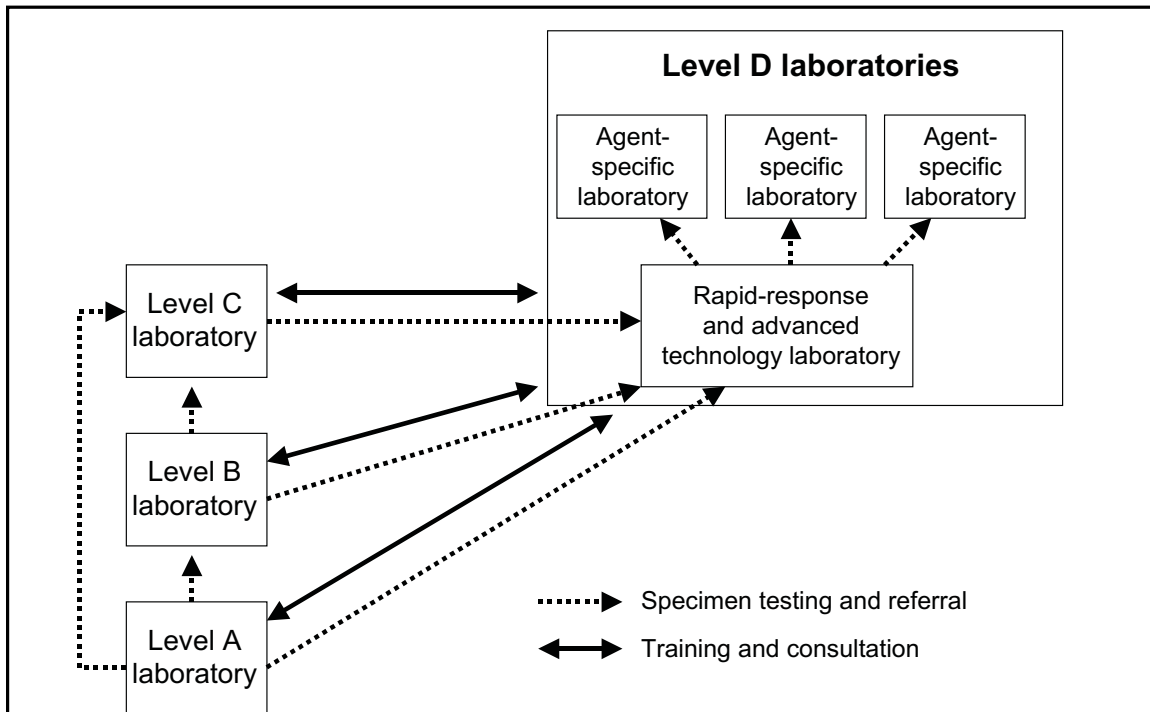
Level D laboratories

Agent-specific laboratory

Agent-specific laboratory

Agent-specific laboratory

Rapid-response and advanced technology laboratory

Level C laboratory

Level B laboratory

Level A laboratory

Specimen testing and referral

Training and consultation